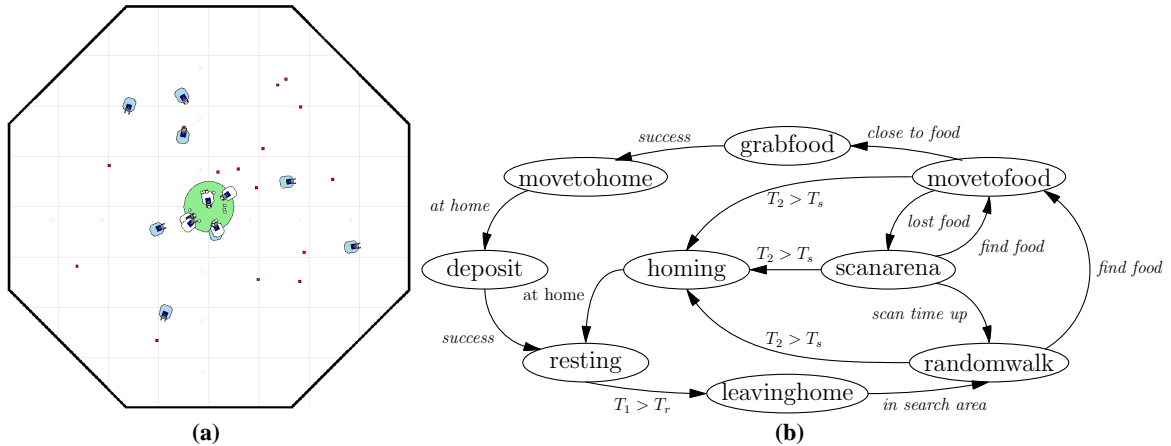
(a)

success
grabfood
close to food
movetohome
movetofood
$T_2 > T_s$
at home
lost food
$T_2 > T_s$
find food
deposit
homing
scanarena
at home
find food
scan time up
success
$T_2 > T_s$
resting
randomwalk
$T_1 > T_r$
leavinghome
in search area

(b)